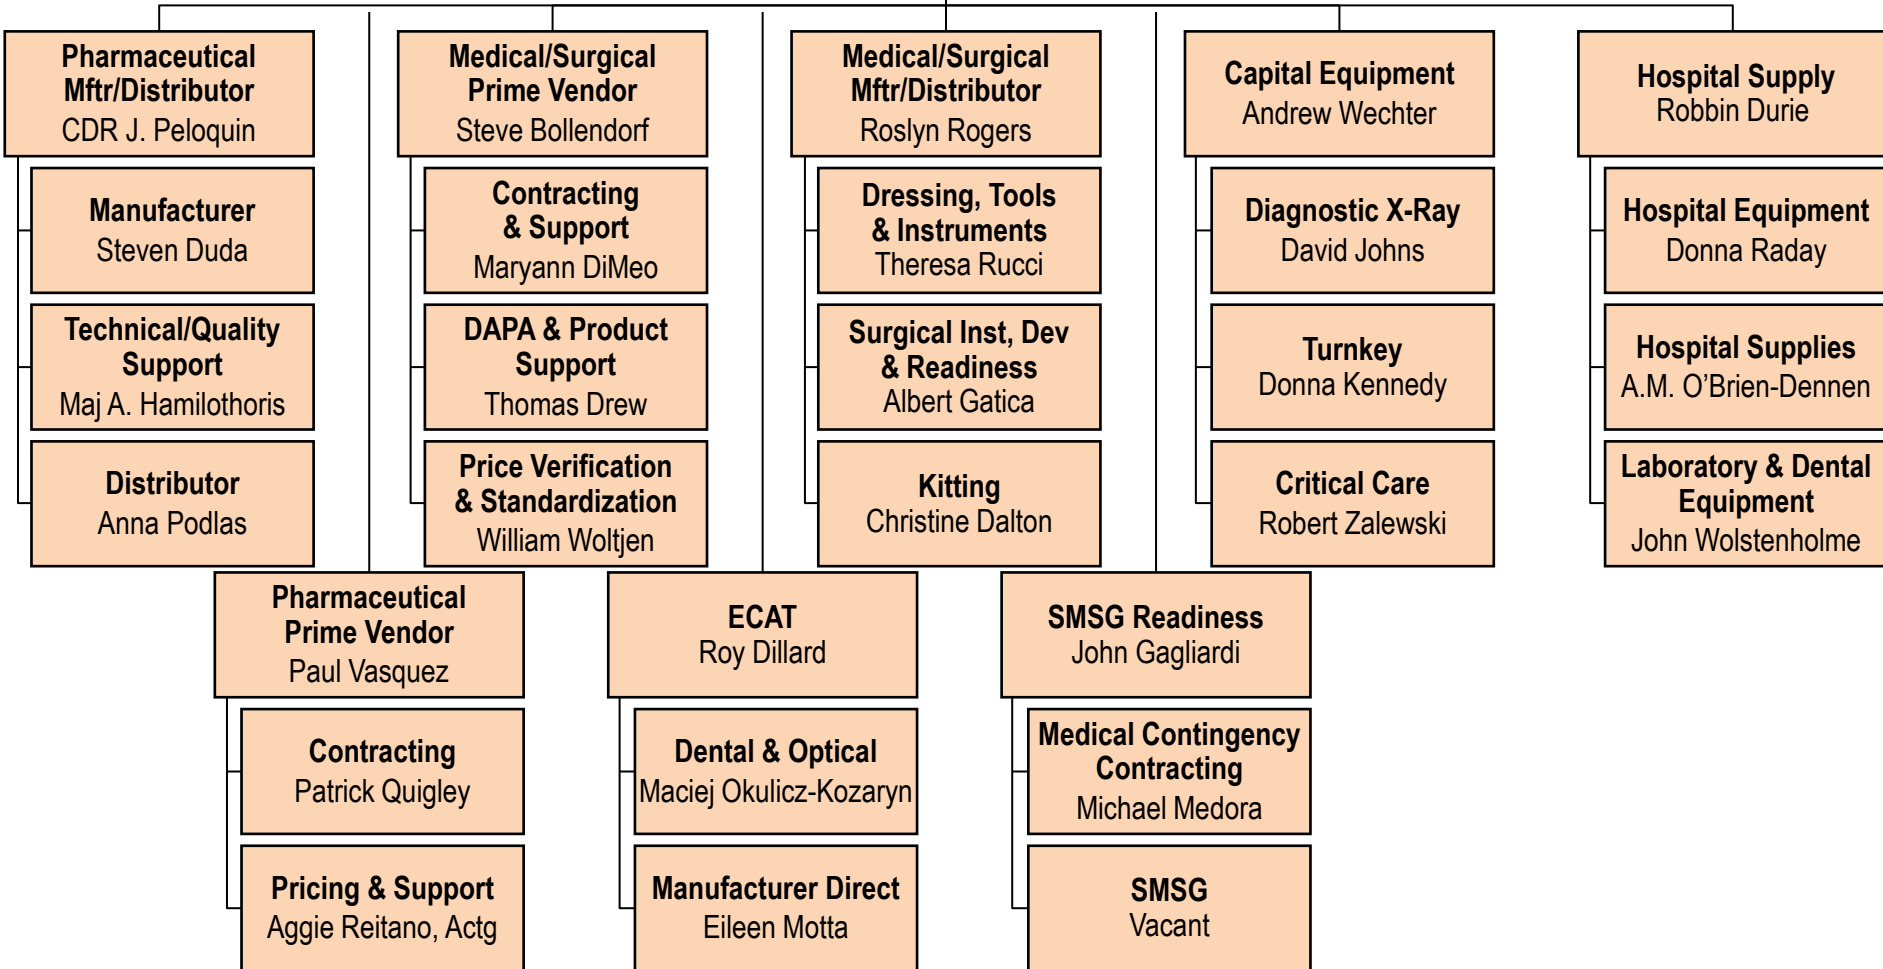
Pharmaceutical Mftr/Distributor
CDR J. Peloquin

Manufacturer
Steven Duda

Technical/Quality Support
Maj A. Hamilothoris

Distributor
Anna Podlas

Medical/Surgical Prime Vendor
Steve Bollendorf

Contracting & Support
Maryann DiMeo

DAPA & Product Support
Thomas Drew

Price Verification & Standardization
William Woltjen

Medical/Surgical Mftr/Distributor
Roslyn Rogers

Dressing, Tools & Instruments
Theresa Rucci

Surgical Inst, Dev & Readiness
Albert Gatica

Kitting
Christine Dalton

Capital Equipment
Andrew Wechter

Diagnostic X-Ray
David Johns

Turnkey
Donna Kennedy

Critical Care
Robert Zalewski

Hospital Supply
Robbin Durie

Hospital Equipment
Donna Raday

Hospital Supplies
A.M. O'Brien-Dennen

Laboratory & Dental Equipment
John Wolstenholme

Pharmaceutical Prime Vendor
Paul Vasquez

Contracting
Patrick Quigley

Pricing & Support
Aggie Reitano, Actg

ECAT
Roy Dillard

Dental & Optical
Maciej Okulicz-Kozaryn

Manufacturer Direct
Eileen Motta

SMSG Readiness
John Gagliardi

Medical Contingency Contracting
Michael Medora

SMSG
Vacant